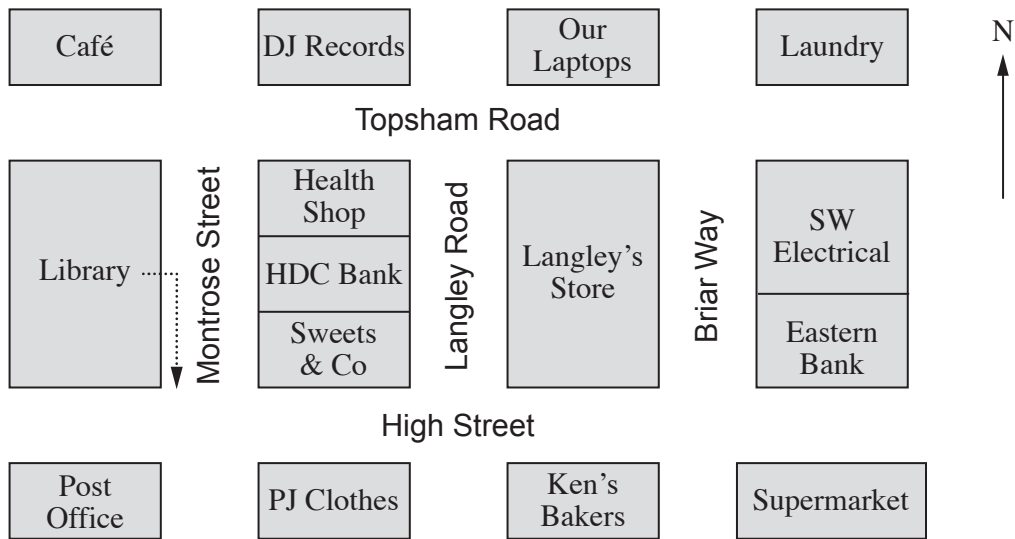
Café

DJ Records

Our Laptops

Laundry

N

Topsham Road

Library

Montrose Street

Health Shop

HDC Bank

Sweets & Co

Langley Road

Langley's Store

Briar Way

SW Electrical

Eastern Bank

High Street

Post Office

PJ Clothes

Ken's Bakers

Supermarket